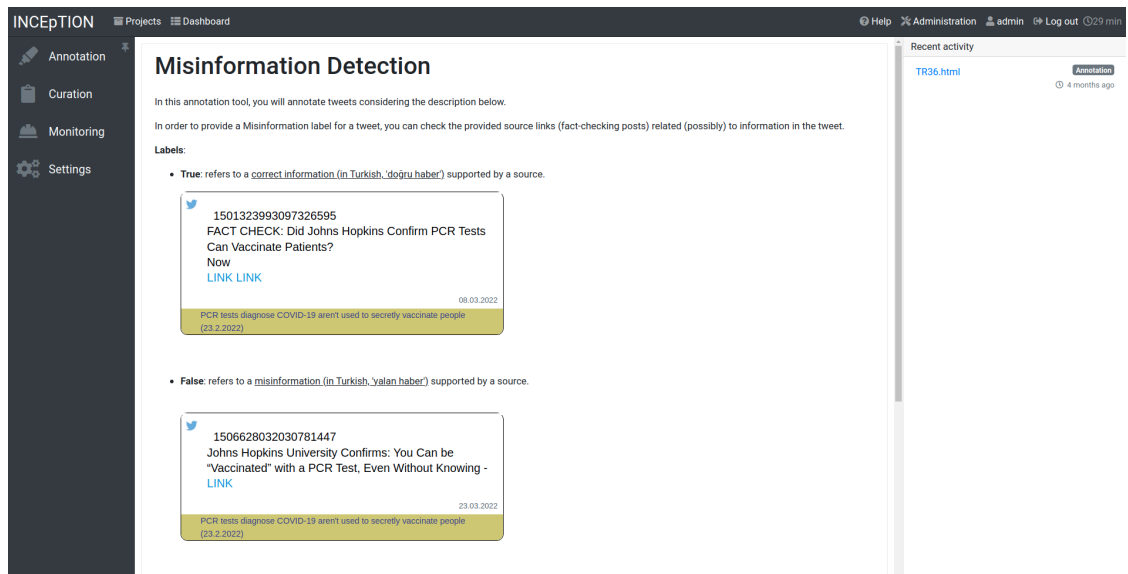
INCEpTION Projects Dashboard

Help Administration admin Log out 29 min

Annotation

Curation

Monitoring

Settings

Misinformation Detection

In this annotation tool, you will annotate tweets considering the description below.

In order to provide a Misinformation label for a tweet, you can check the provided source links (fact-checking posts) related (possibly) to information in the tweet.

Labels:

- True: refers to a correct information (in Turkish, 'doğru haber') supported by a source.

1501323993097326595
FACT CHECK: Did Johns Hopkins Confirm PCR Tests Can Vaccinate Patients?
Now
LINK LINK

08.03.2022

PCR tests diagnose COVID-19 aren't used to secretly vaccinate people (23.2.2022)

- False: refers to a misinformation (in Turkish, 'yalan haber') supported by a source.

1506628032030781447
Johns Hopkins University Confirms: You Can be “Vaccinated” with a PCR Test, Even Without Knowing -
LINK

23.03.2022

PCR tests diagnose COVID-19 aren't used to secretly vaccinate people (23.2.2022)

Recent activity

TR36.html

Annotation

4 months ago